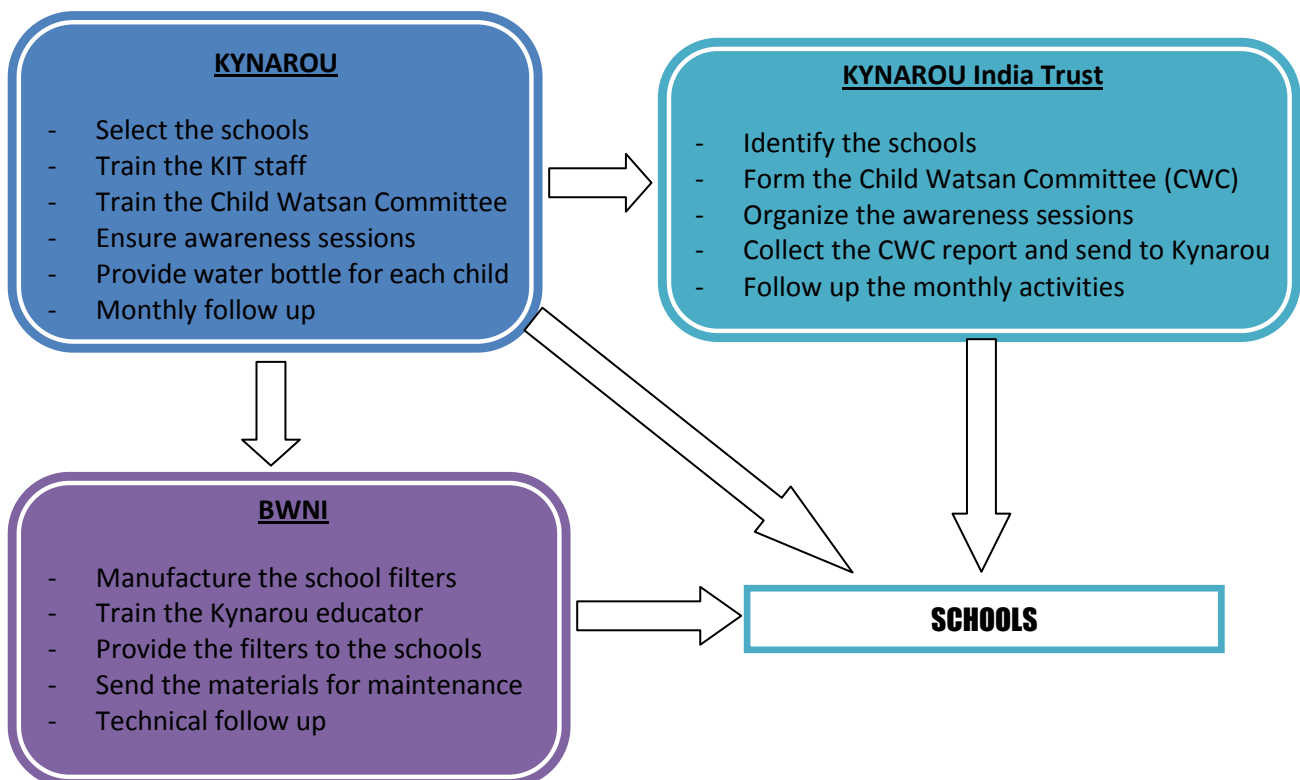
KYNAROU

- Select the schools
- Train the KIT staff
- Train the Child Watsan Committee
- Ensure awareness sessions
- Provide water bottle for each child
- Monthly follow up

KYNAROU India Trust

- Identify the schools
- Form the Child Watsan Committee (CWC)
- Organize the awareness sessions
- Collect the CWC report and send to Kynarou
- Follow up the monthly activities

BWNI

- Manufacture the school filters
- Train the Kynarou educator
- Provide the filters to the schools
- Send the materials for maintenance
- Technical follow up

SCHOOLS